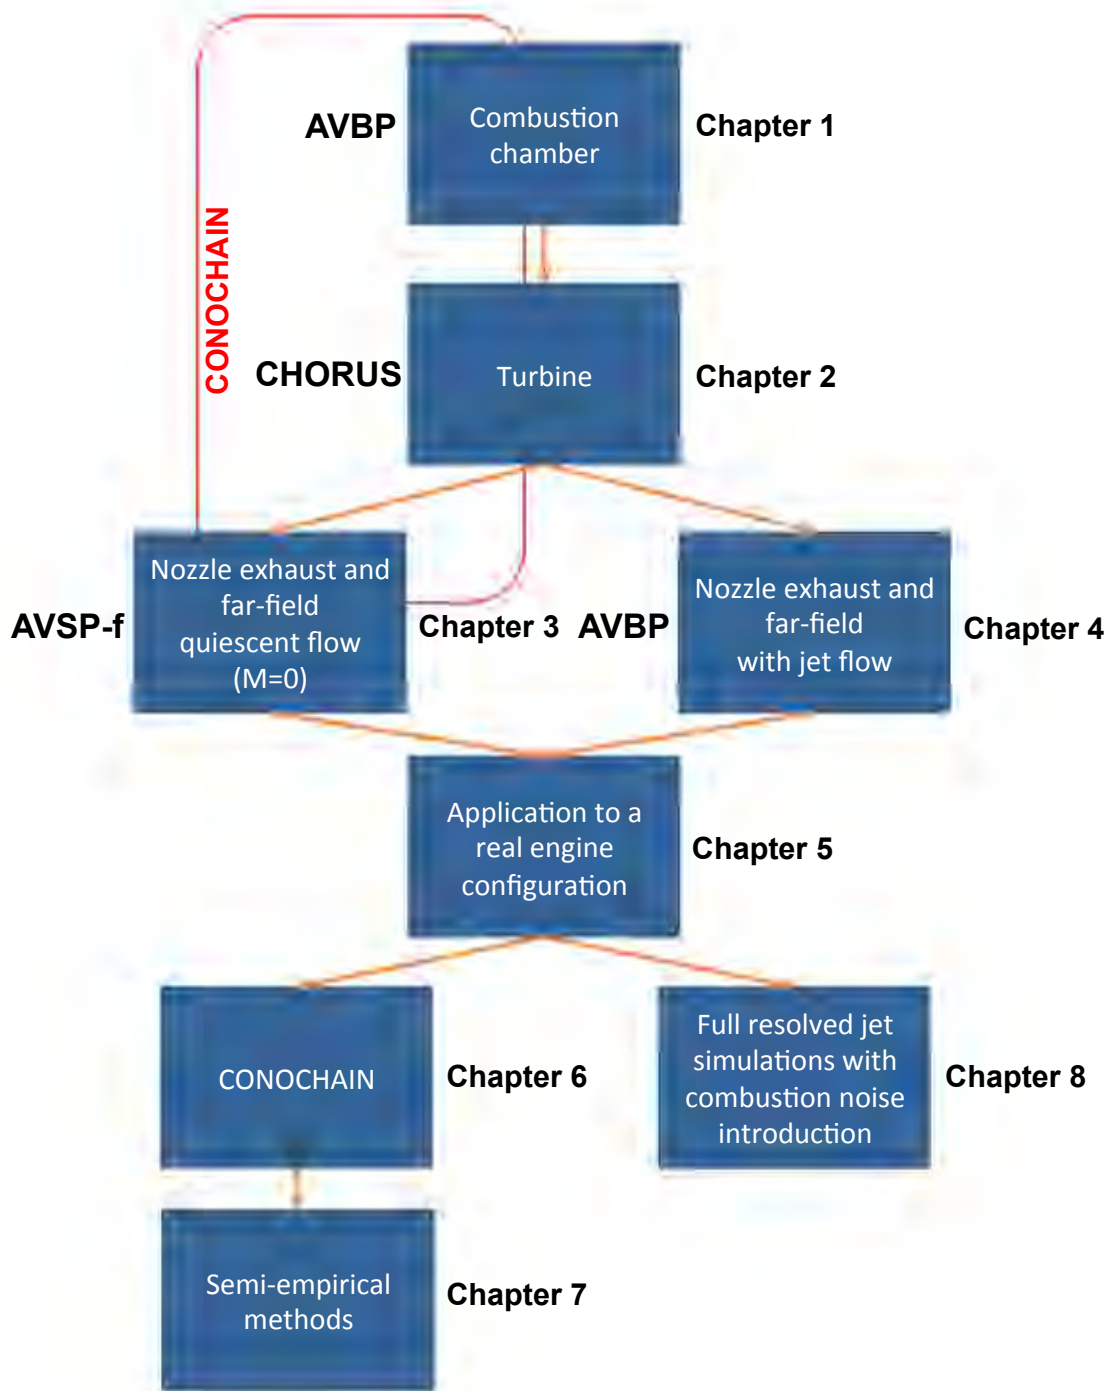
AVBP

Combustion chamber

Chapter 1

CONOCHAIN

CHORUS

Turbine

Chapter 2

AVSP-f

Nozzle exhaust and far-field quiescent flow (M=0)

Chapter 3

AVBP

Nozzle exhaust and far-field with jet flow

Chapter 4

Application to a real engine configuration

Chapter 5

CONOCHAIN

Chapter 6

Full resolved jet simulations with combustion noise introduction

Chapter 8

Semi-empirical methods

Chapter 7